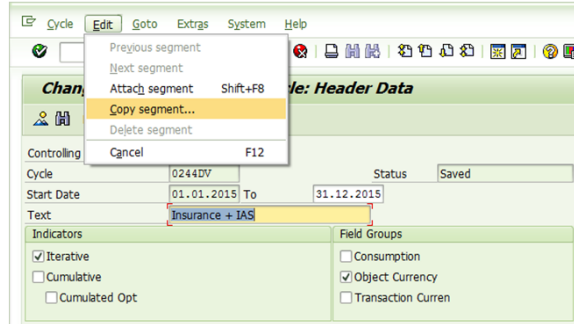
Cycle Edit Goto Extras System Help

Previous segment
Next segment
Attach segment Shift+F8
Copy segment...
Delete segment
Cancel F12

Chang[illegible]le: Header Data

Controlling
Cycle 0244DV Status Saved
Start Date 01.01.2015 To 31.12.2015
Text Insurance + IAS

Indicators
✓ Iterative
Cumulative
Cumulated Opt

Field Groups
Consumption
✓ Object Currency
Transaction Curren